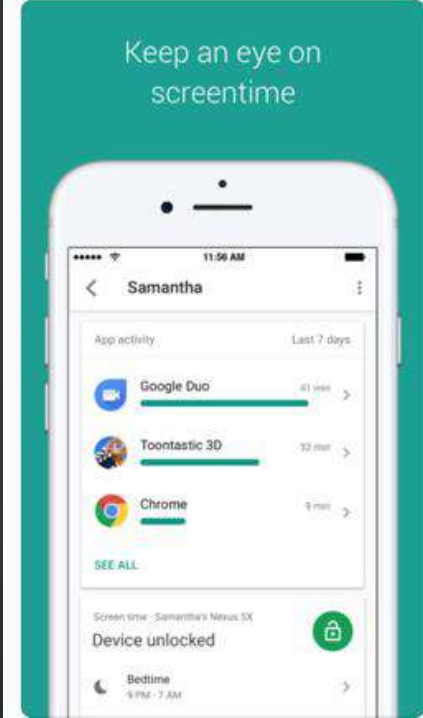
Keep an eye on screentime

11:56 AM

Samantha

App activity

Last 7 days

Google Duo

41 min

Toontastic 3D

32 min

Chrome

9 min

SEE ALL

Screen time · Samantha's Nexus 5X

Device unlocked

Bedtime

9 PM - 7 AM